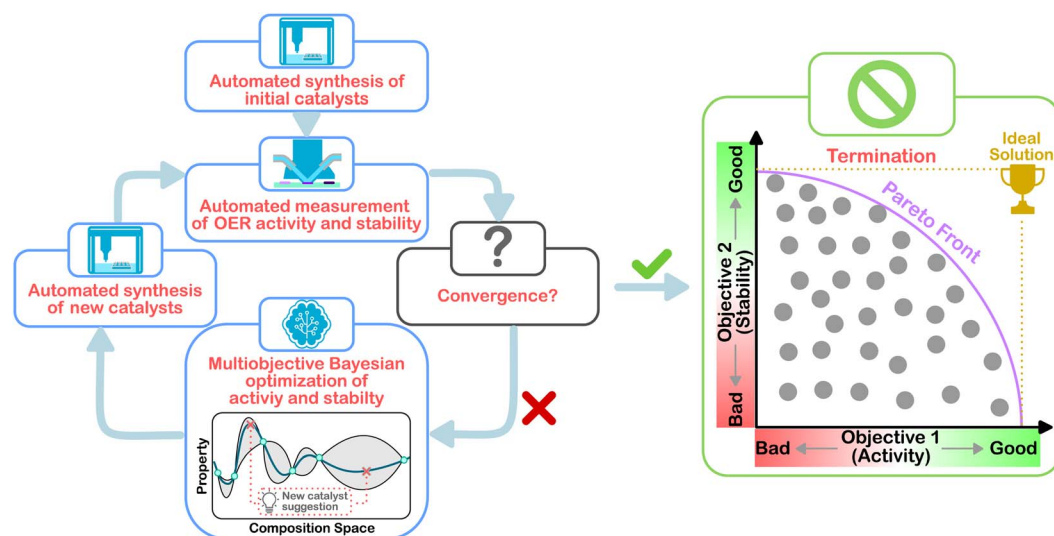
Automated synthesis of initial catalysts

Automated measurement of OER activity and stability

Automated synthesis of new catalysts

Convergence?

Multiobjective Bayesian optimization of activiy and stabilty

Property

New catalyst suggestion

Composition Space

Termination

Ideal Solution

Pareto Front

Good

Objective 2 (Stability)

Bad

Bad

Objective 1 (Activity)

Good